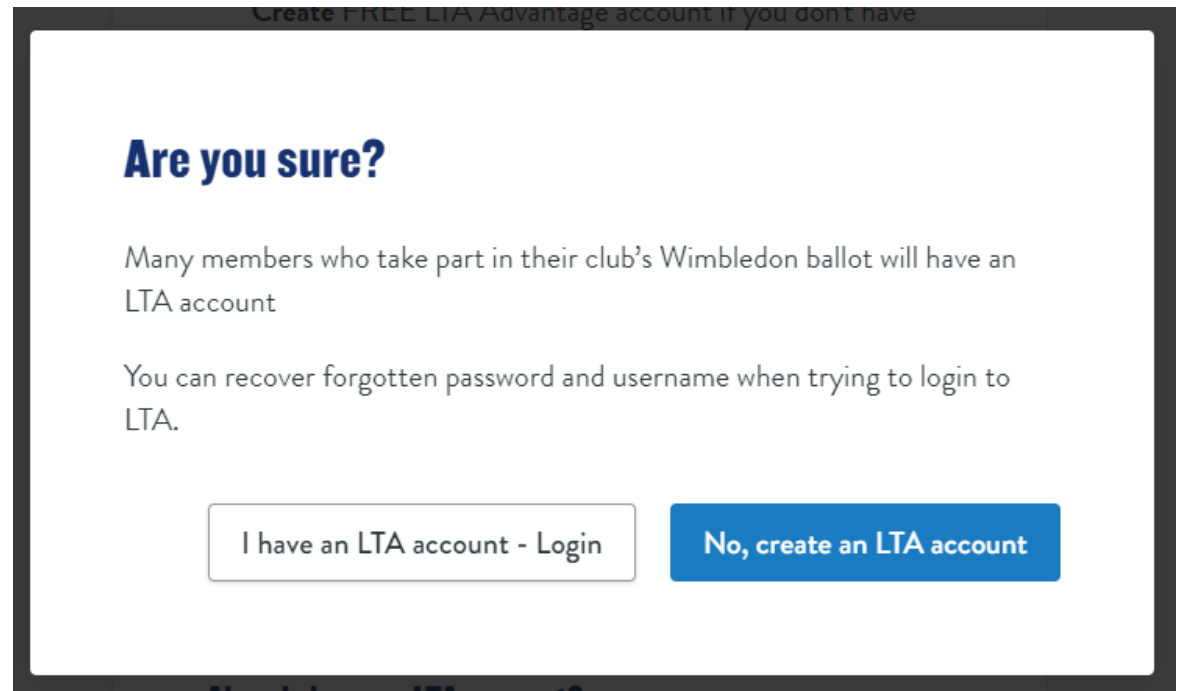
Create FREE LTA Advantage account if you don't have

Are you sure?

Many members who take part in their club's Wimbledon ballot will have an LTA account

You can recover forgotten password and username when trying to login to LTA.

I have an LTA account - Login

No, create an LTA account

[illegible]